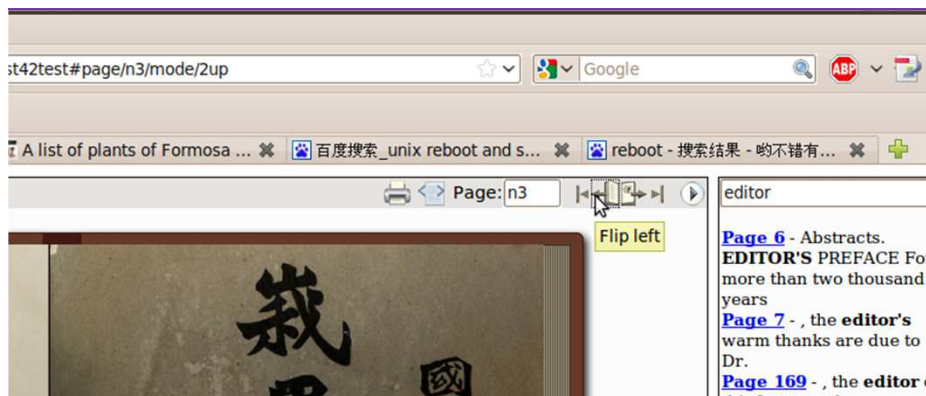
st42test#page/n3/mode/2up

Google

ABP

A list of plants of Formosa ...

百度搜索_unix reboot and s...

reboot - 搜索结果 - 哟不错有...

Page: n3

Flip left

editor

Page 6 - Abstracts. EDITOR'S PREFACE Fo more than two thousand years

Page 7 - , the editor's warm thanks are due to Dr.

Page 169 - , the editor

栽

國